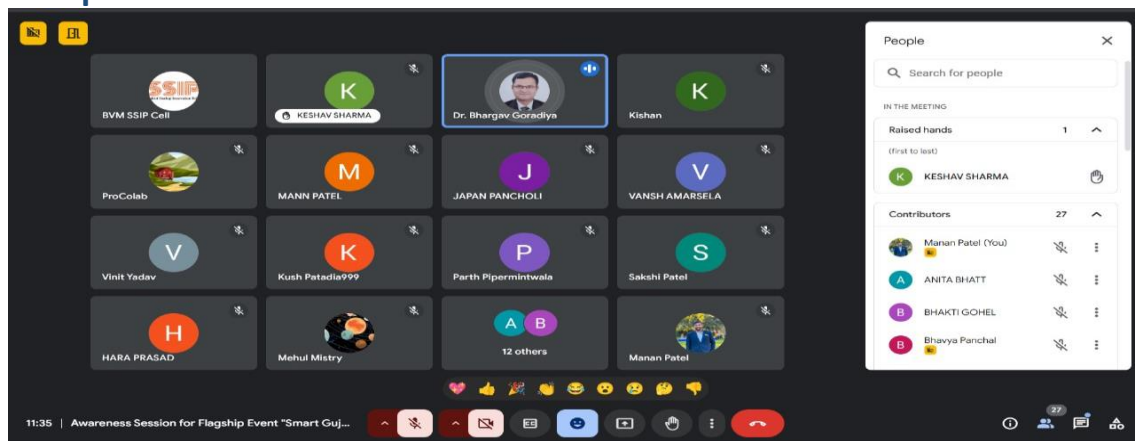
SSIP

BVM SSIP Cell

K

KESHAV SHARMA

Dr. Bhargav Goradiya

K

Kishan

ProColab

M

MANN PATEL

J

JAPAN PANCHOLI

V

VANSH AMARSELA

V

Vinit Yadav

K

Kush Patadia999

P

Parth Pipermintwala

S

Sakshi Patel

H

HARA PRASAD

Mehul Mistry

A B

12 others

Manan Patel

11:35 | Awareness Session for Flagship Event "Smart Guj...

People

Search for people

IN THE MEETING

Raised hands 1

(first to last)

K KESHAV SHARMA

Contributors 27

Manan Patel (You)

A ANITA BHATT

B BHAKTI GOHEL

B Bhavya Panchal

27